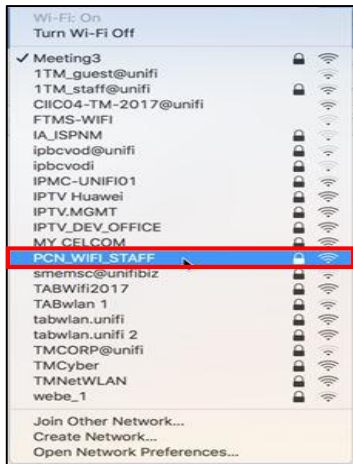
Wi-Fi: On
Turn Wi-Fi Off

✓ Meeting3
1TM_guest@unifi
1TM_staff@unifi
CIIC04-TM-2017@unifi
FTMS-WIFI
IA_ISPNM
ipbcvod@unifi
ipbcvodi
IPMC-UNIFI01
IPTV Huawei
IPTV.MGMT
IPTV_DEV_OFFICE
MY CELCOM
PCN_WIFI_STAFF
smemsc@unifibiz
TABWifi2017
TABwlan 1
tabwlan.unifi
tabwlan.unifi 2
TMCORP@unifi
TMCyber
TMNetWLAN
webe_1

Join Other Network...
Create Network...
Open Network Preferences...